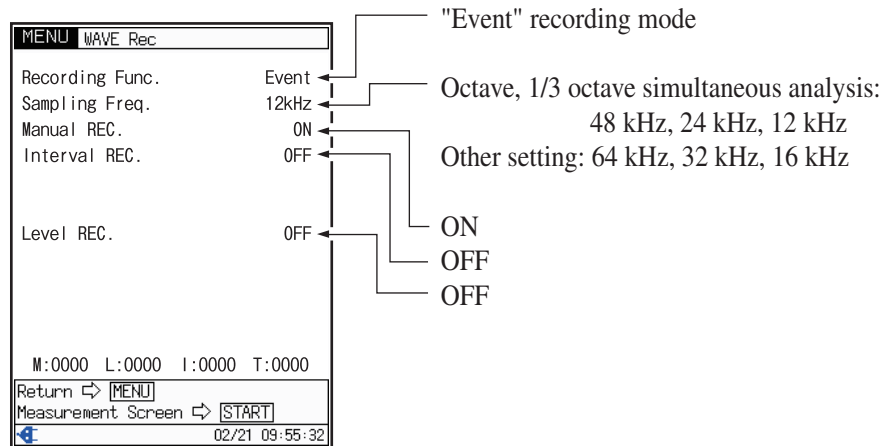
MENU WAVE Rec

Recording Func. Event
Sampling Freq. 12kHz
Manual REC. ON
Interval REC. OFF

Level REC. OFF

M:0000 L:0000 I:0000 T:0000

Return ⇨ MENU
Measurement Screen ⇨ START
02/21 09:55:32

"Event" recording mode

Octave, 1/3 octave simultaneous analysis: 48 kHz, 24 kHz, 12 kHz
Other setting: 64 kHz, 32 kHz, 16 kHz

ON
OFF
OFF